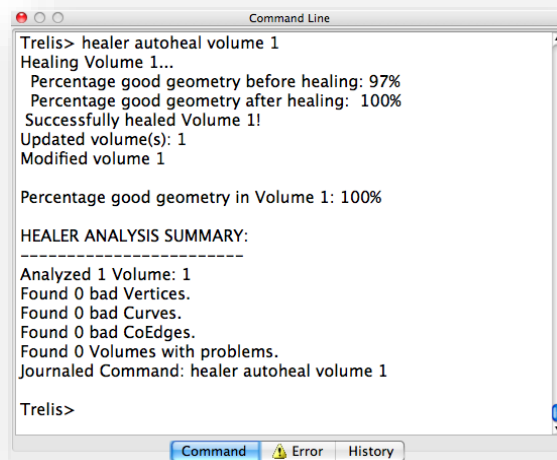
Command Line

Trelis> healer autoheal volume 1
Healing Volume 1...
Percentage good geometry before healing: 97%
Percentage good geometry after healing: 100%
Successfully healed Volume 1!
Updated volume(s): 1
Modified volume 1

Percentage good geometry in Volume 1: 100%

HEALER ANALYSIS SUMMARY:
------------------------
Analyzed 1 Volume: 1
Found 0 bad Vertices.
Found 0 bad Curves.
Found 0 bad CoEdges.
Found 0 Volumes with problems.
Journaled Command: healer autoheal volume 1

Trelis>

Command | Error | History